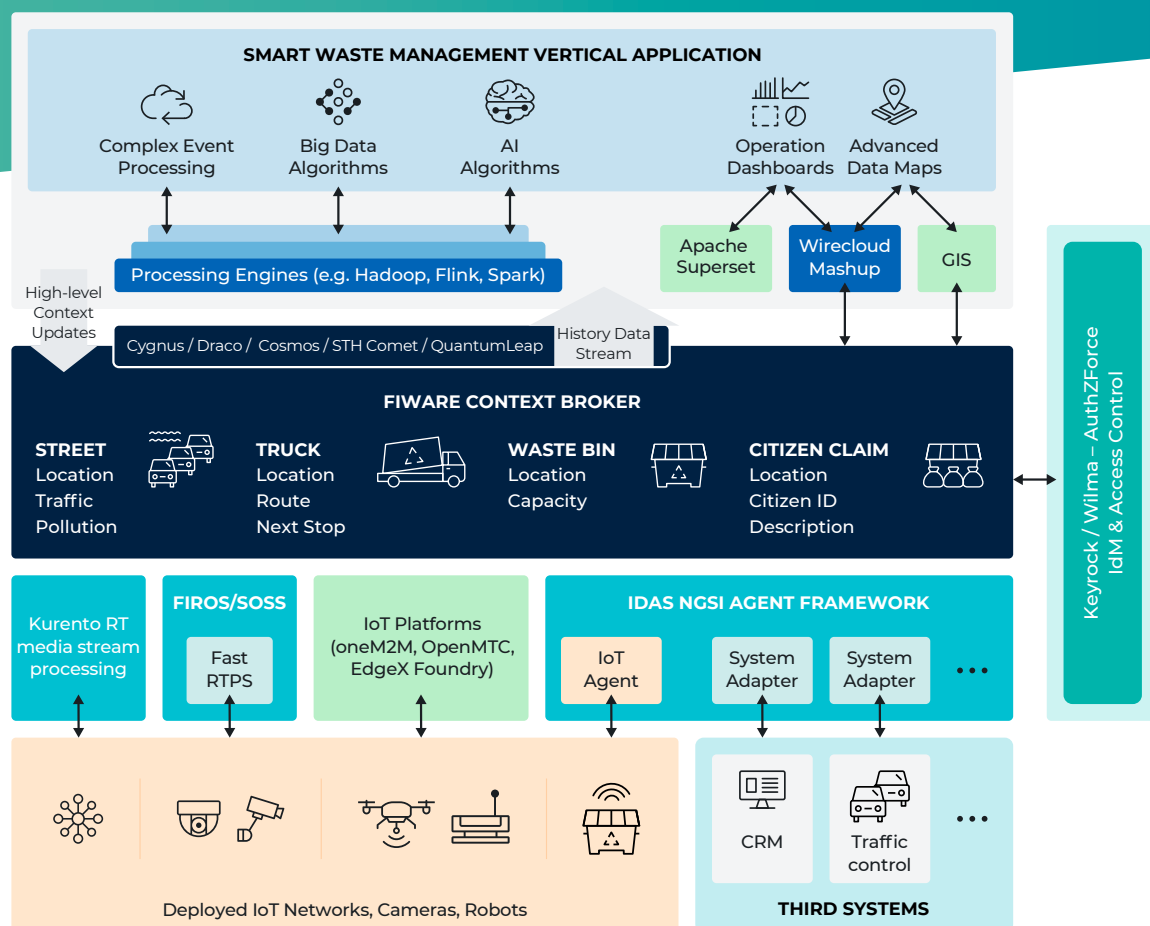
SMART WASTE MANAGEMENT VERTICAL APPLICATION

Complex Event Processing

Big Data Algorithms

AI Algorithms

Operation Dashboards

Advanced Data Maps

Processing Engines (e.g. Hadoop, Flink, Spark)

Apache Superset

Wirecloud Mashup

GIS

High-level Context Updates

Cygnus / Draco / Cosmos / STH Comet / QuantumLeap

History Data Stream

FIWARE CONTEXT BROKER

STREET
Location
Traffic
Pollution

TRUCK
Location
Route
Next Stop

WASTE BIN
Location
Capacity

CITIZEN CLAIM
Location
Citizen ID
Description

Keyrock / Wilma – AuthZForce
IdM & Access Control

Kurento RT media stream processing

FIROS/SOSS

Fast RTPS

IoT Platforms (oneM2M, OpenMTC, EdgeX Foundry)

IDAS NGSI AGENT FRAMEWORK

IoT Agent

System Adapter

System Adapter

...

Deployed IoT Networks, Cameras, Robots

CRM

Traffic control

...

THIRD SYSTEMS